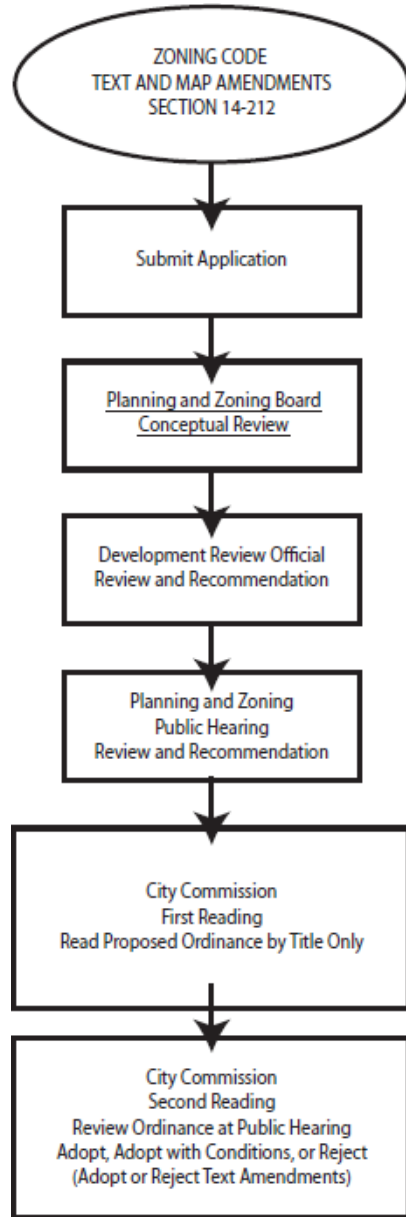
ZONING CODE
TEXT AND MAP AMENDMENTS
SECTION 14-212

Submit Application

Planning and Zoning Board
Conceptual Review

Development Review Official
Review and Recommendation

Planning and Zoning
Public Hearing
Review and Recommendation

City Commission
First Reading
Read Proposed Ordinance by Title Only

City Commission
Second Reading
Review Ordinance at Public Hearing
Adopt, Adopt with Conditions, or Reject
(Adopt or Reject Text Amendments)